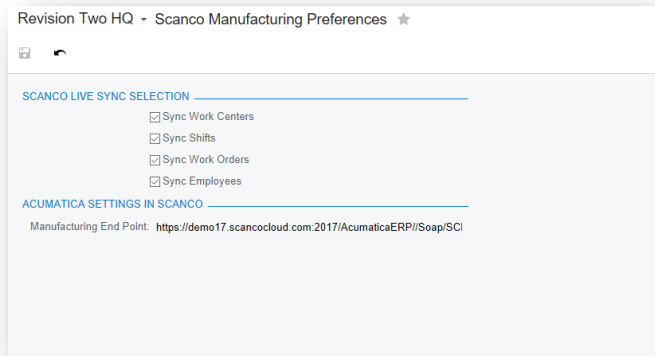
Revision Two HQ - Scanco Manufacturing Preferences

SCANCO LIVE SYNC SELECTION

Sync Work Centers

Sync Shifts

Sync Work Orders

Sync Employees

ACUMATICA SETTINGS IN SCANCO

Manufacturing End Point: https://demo17.scancocloud.com:2017/AcumaticaERP//Soap/SC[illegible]